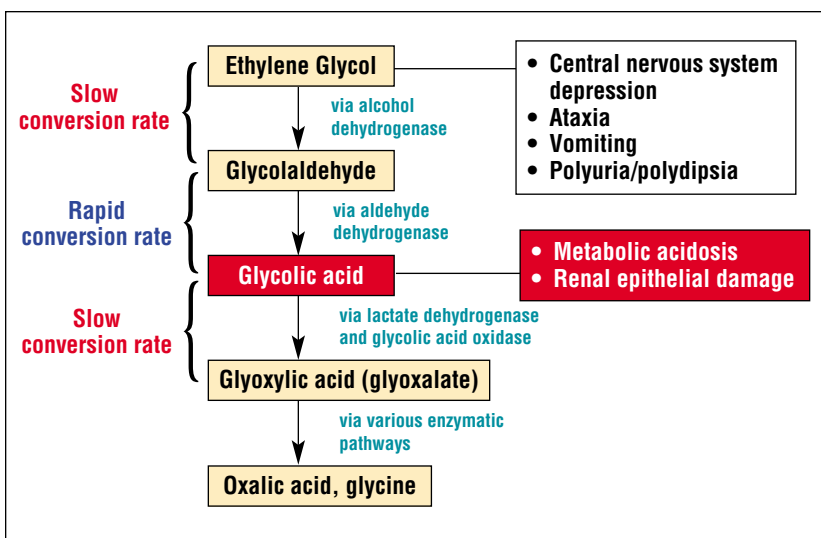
Slow conversion rate

Ethylene Glycol

via alcohol dehydrogenase

• Central nervous system depression
• Ataxia
• Vomiting
• Polyuria/polydipsia

Glycolaldehyde

Rapid conversion rate

via aldehyde dehydrogenase

Glycolic acid

• Metabolic acidosis
• Renal epithelial damage

Slow conversion rate

via lactate dehydrogenase and glycolic acid oxidase

Glyoxylic acid (glyoxalate)

via various enzymatic pathways

Oxalic acid, glycine